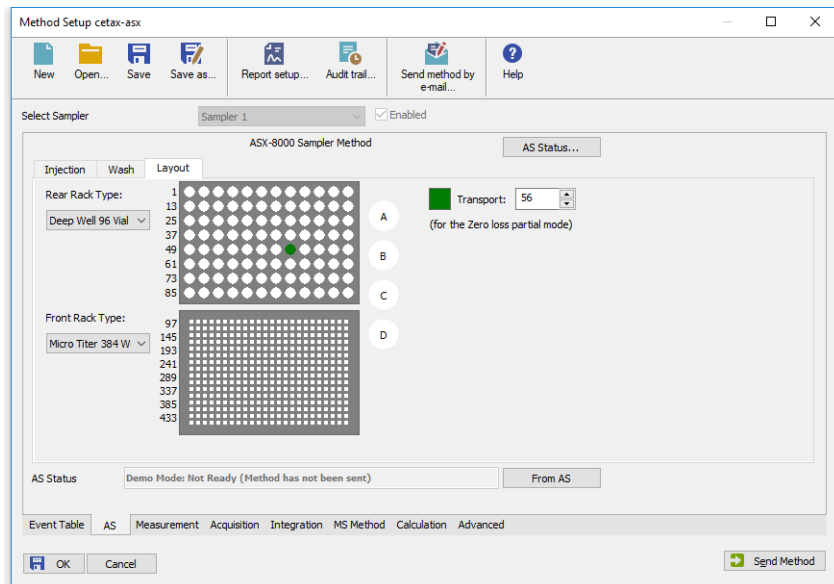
Method Setup cetax-asx

New Open... Save Save as... Report setup... Audit trail... Send method by e-mail... Help

Select Sampler Sampler 1 Enabled

ASX-8000 Sampler Method

AS Status...

Injection Wash Layout

Rear Rack Type:

Deep Well 96 Vial

1
13
25
37
49
61
73
85

A
B
C
D

Transport: 56

(for the Zero loss partial mode)

Front Rack Type:

Micro Titer 384 W

97
145
193
241
289
337
385
433

AS Status Demo Mode: Not Ready (Method has not been sent) From AS

Event Table AS Measurement Acquisition Integration MS Method Calculation Advanced

OK Cancel Send Method